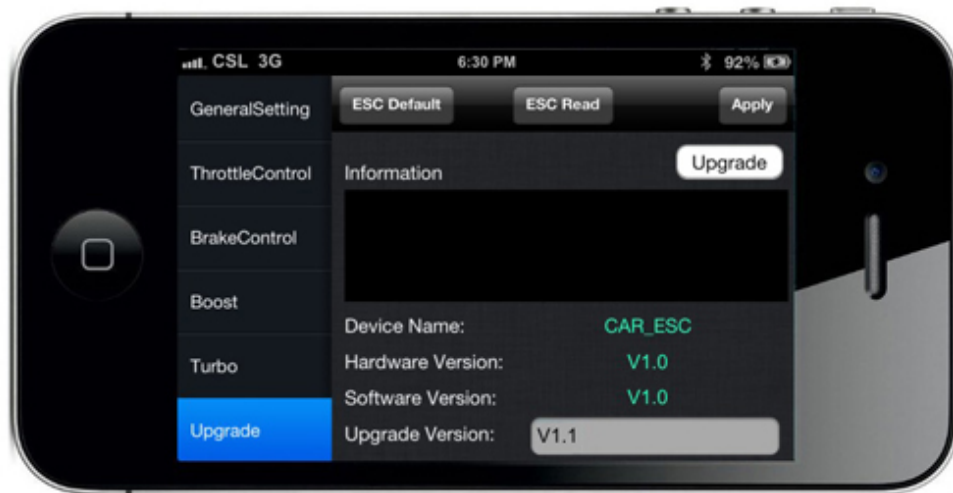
CSL 3G
6:30 PM
92%

GeneralSetting
ThrottleControl
BrakeControl
Boost
Turbo
Upgrade

ESC Default
ESC Read
Apply

Information
Upgrade

Device Name: CAR_ESC
Hardware Version: V1.0
Software Version: V1.0
Upgrade Version: V1.1